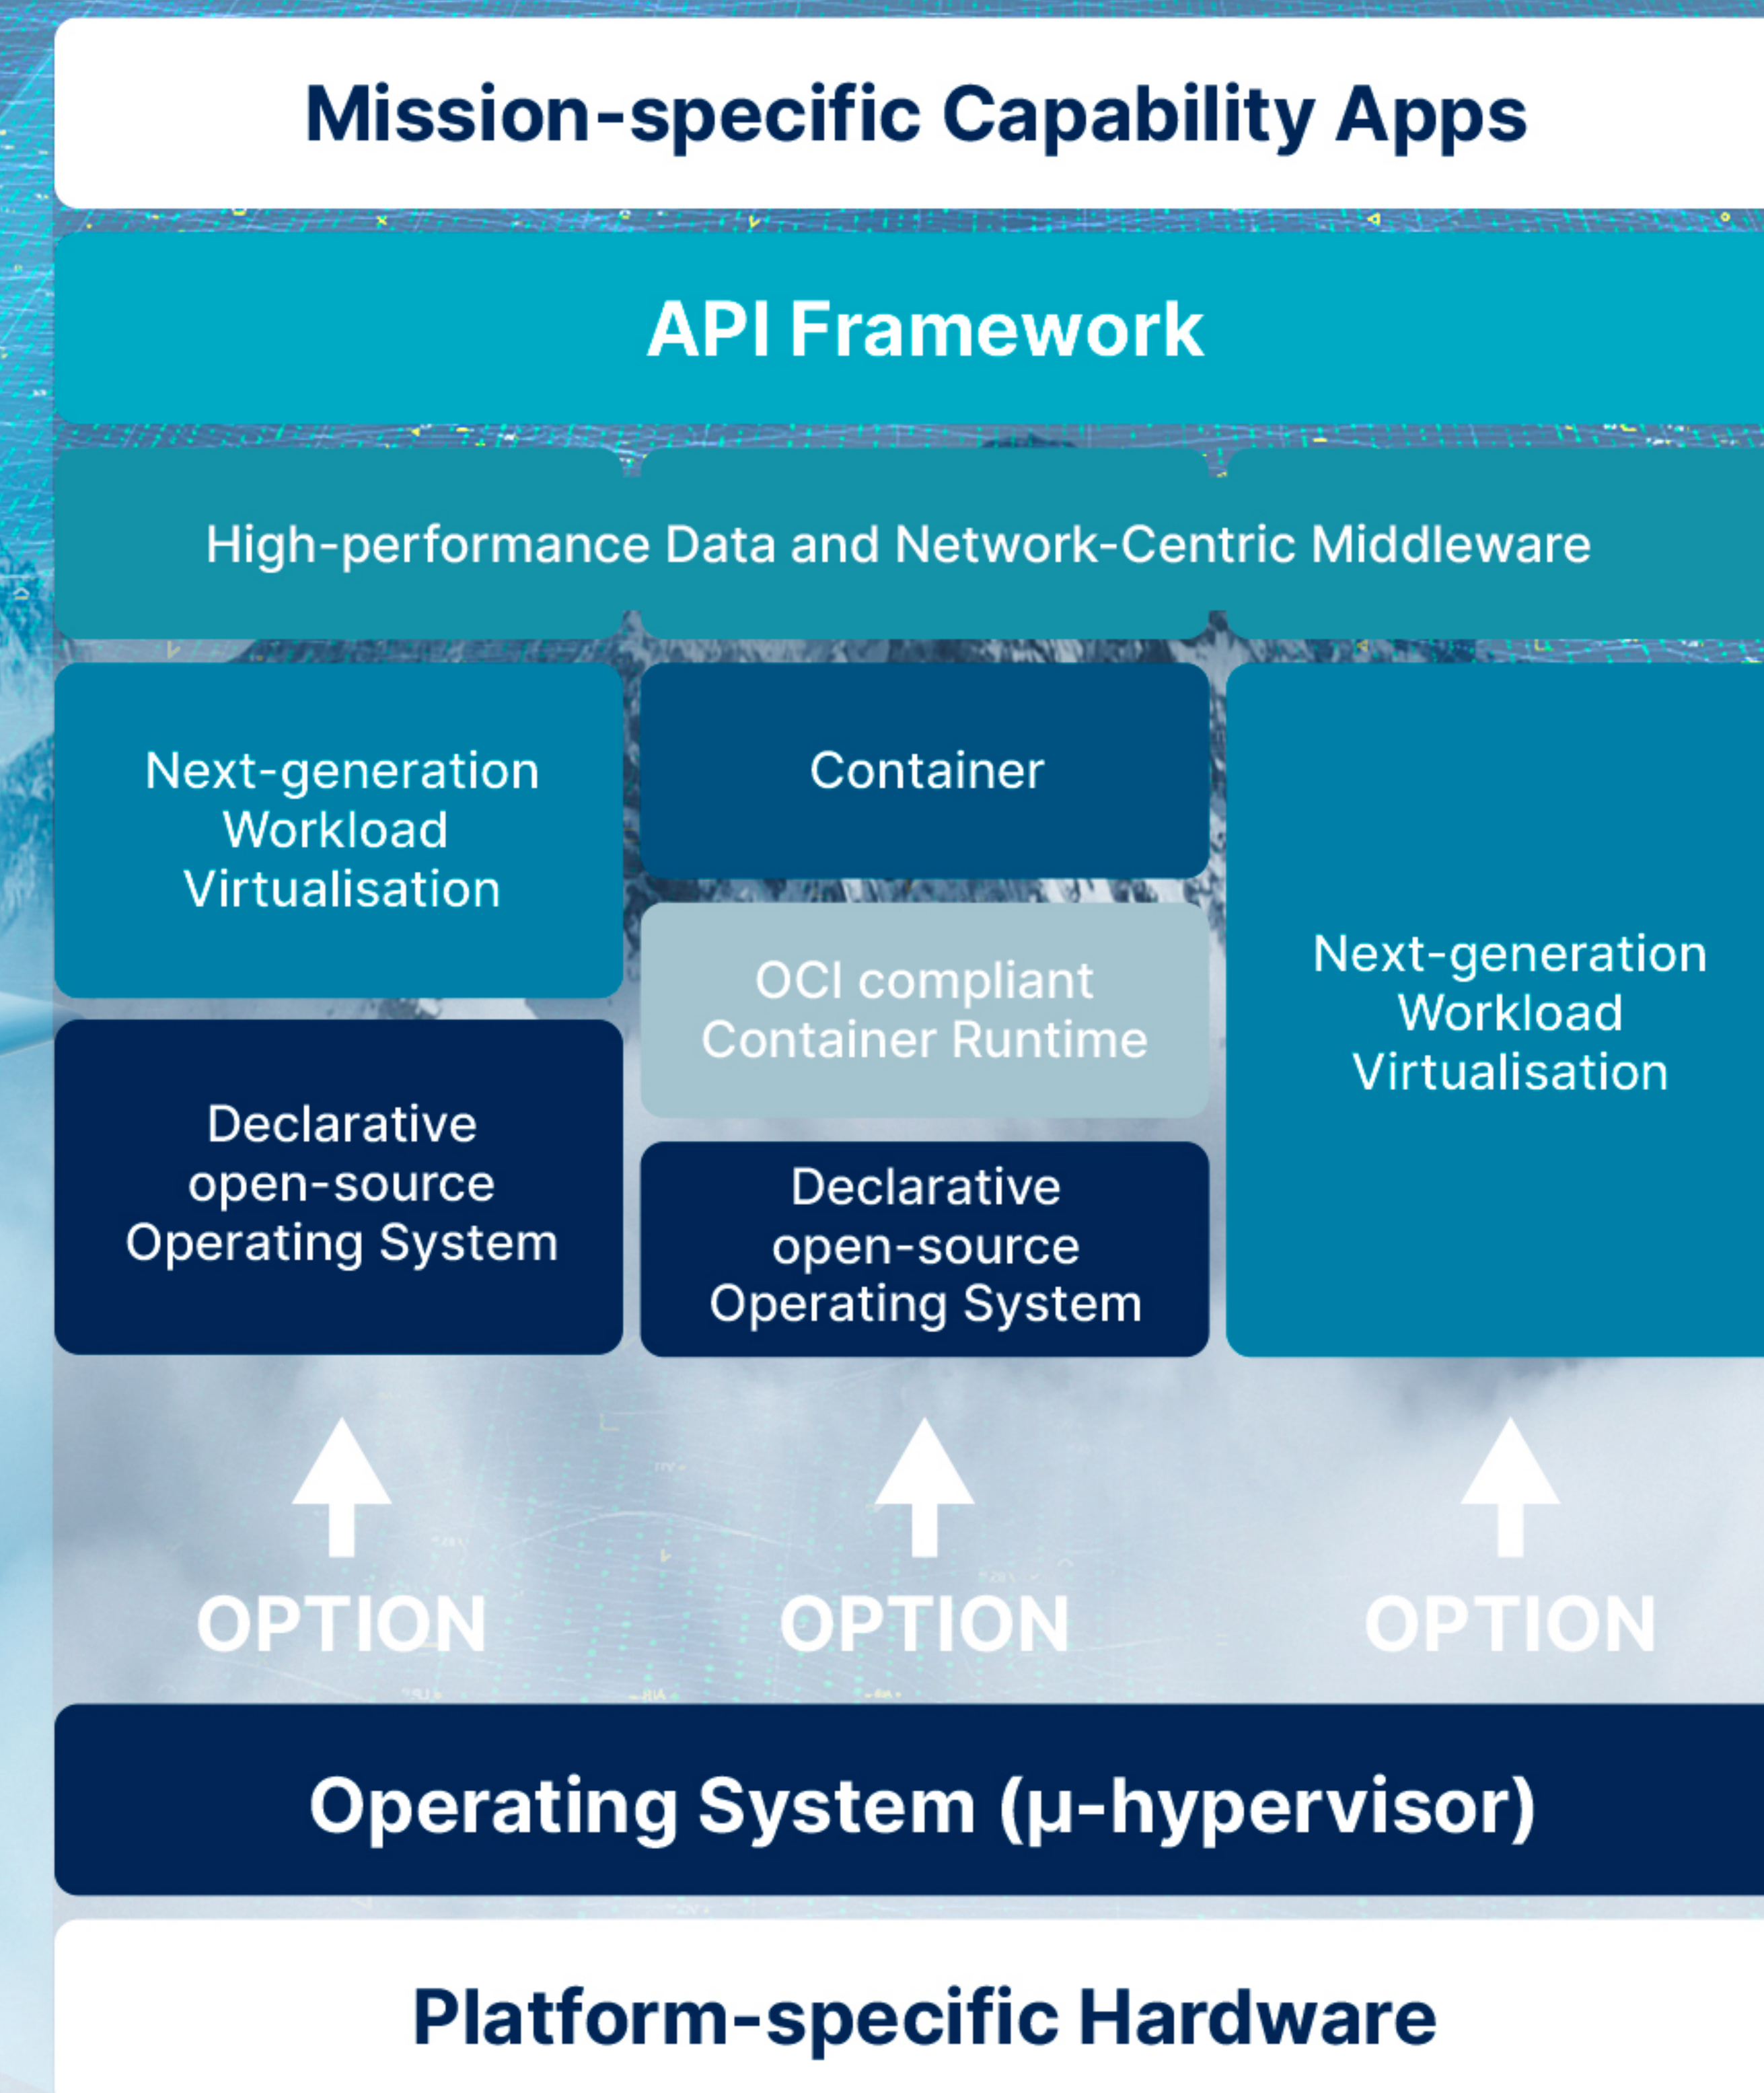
Mission-specific Capability Apps

API Framework

High-performance Data and Network-Centric Middleware

Next-generation Workload Virtualisation

Declarative open-source Operating System

Container

OCI compliant Container Runtime

Declarative open-source Operating System

Next-generation Workload Virtualisation

OPTION

OPTION

OPTION

Operating System (µ-hypervisor)

Platform-specific Hardware